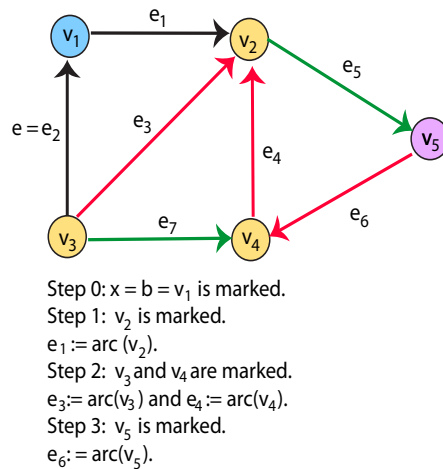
$v_1$ $e_1$ $v_2$

$e_5$

$e = e_2$ $e_3$

$v_5$

$e_4$

$e_6$

$v_3$ $e_7$ $v_4$

Step 0: $x = b = v_1$ is marked.
Step 1: $v_2$ is marked.
$e_1 :=$ arc $(v_2)$.
Step 2: $v_3$ and $v_4$ are marked.
$e_3$:= arc($v_3$) and $e_4$:= arc($v_4$).
Step 3: $v_5$ is marked.
$e_6$: = arc($v_5$).